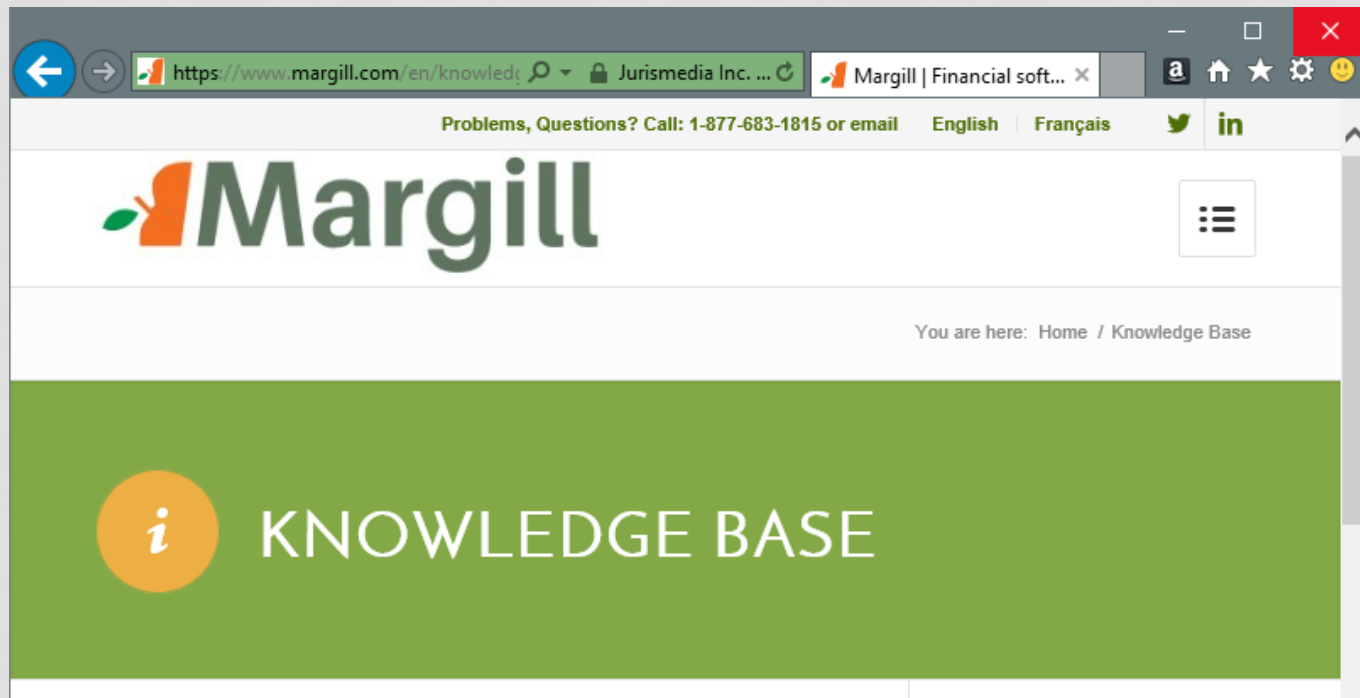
https://www.margill.com/en/knowled

Jurismedia Inc. ...

Margill | Financial soft...

Problems, Questions? Call: 1-877-683-1815 or email English Français

Margill

You are here: Home / Knowledge Base

i KNOWLEDGE BASE